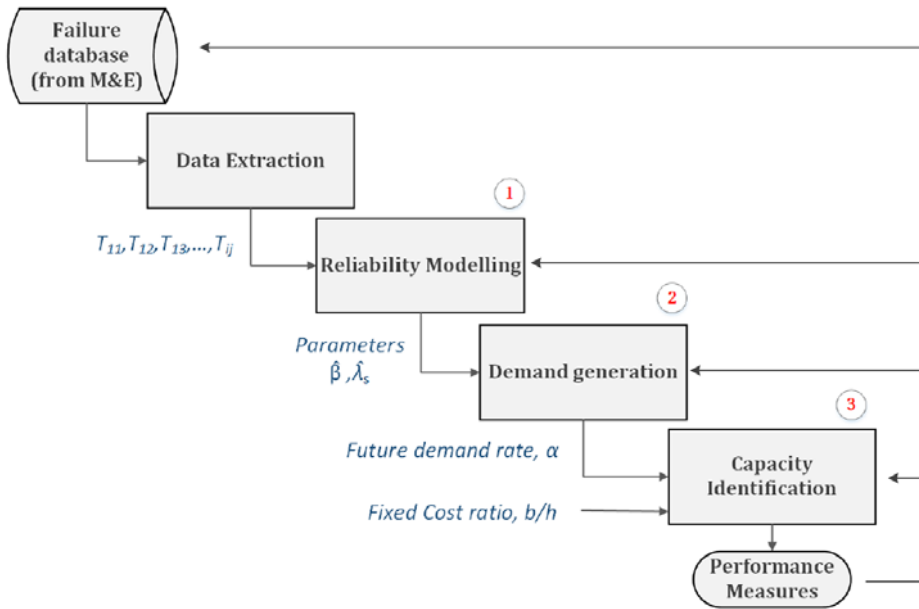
Failure database (from M&E)

Data Extraction

1

$T_{11}, T_{12}, T_{13}, \ldots, T_{ij}$

Reliability Modelling

2

Parameters
$\hat{\beta}$ ,$\hat{\lambda}_s$

Demand generation

3

Future demand rate, α

Capacity Identification

Fixed Cost ratio, b/h

Performance Measures